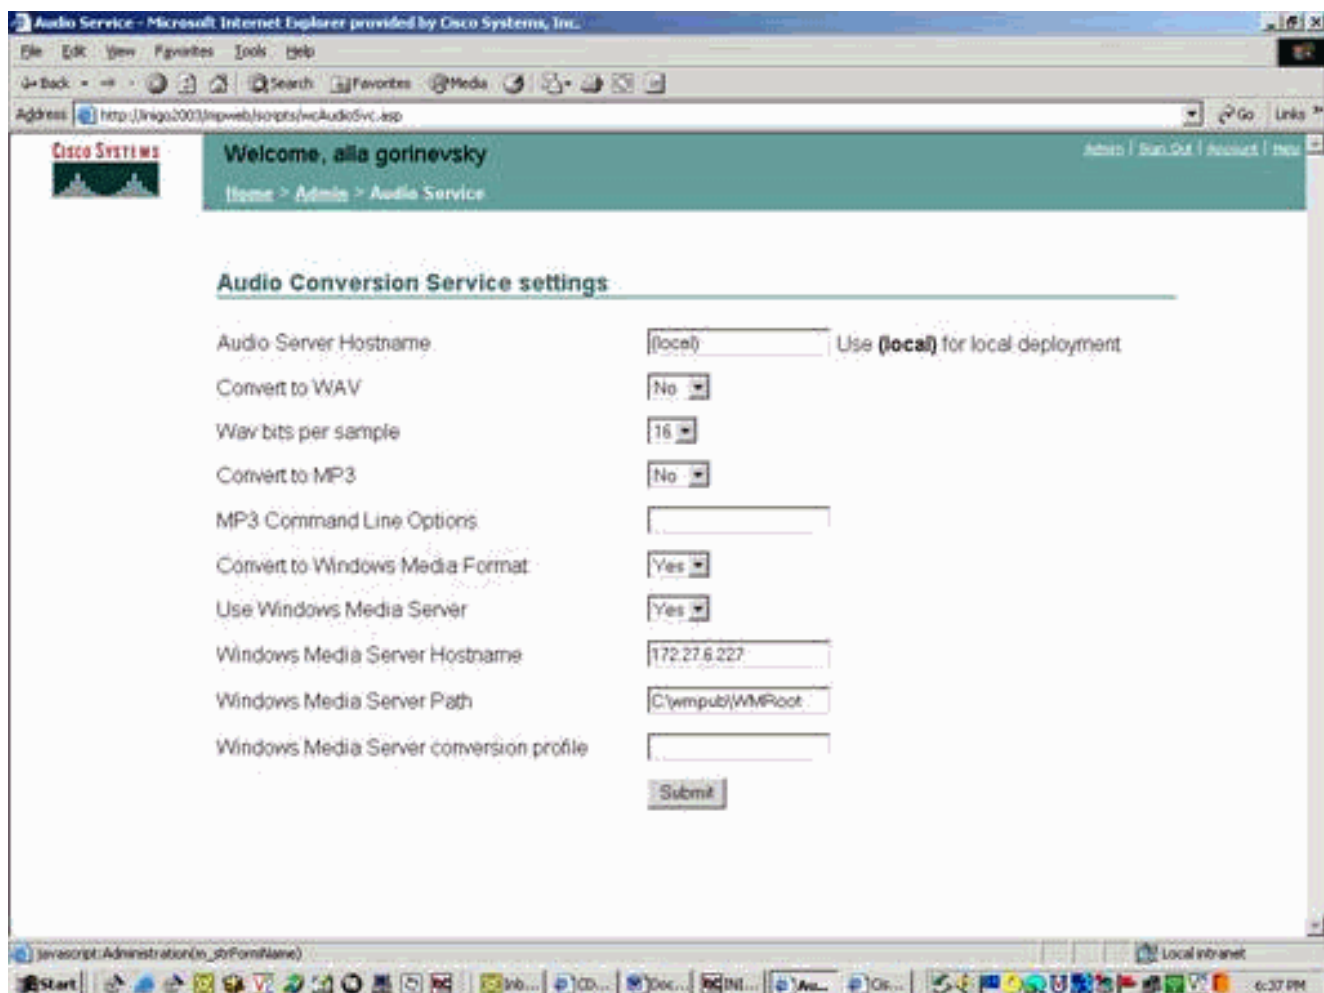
Audio Service - Microsoft Internet Explorer provided by Cisco Systems, Inc.

File Edit View Favorites Tools Help

Back Search Favorites Media

Address http://inigo2003/mpweb/scripts/wcAudioSvc.asp Go Links

Cisco Systems

Welcome, alla gorinevsky

Admin | Sign Out | Account | Help

Home > Admin > Audio Service

Audio Conversion Service settings

Audio Server Hostname (local) Use **(local)** for local deployment

Convert to WAV No

Wav bits per sample 16

Convert to MP3 No

MP3 Command Line Options

Convert to Windows Media Format Yes

Use Windows Media Server Yes

Windows Media Server Hostname 172.27.6.227

Windows Media Server Path C:\wmpub\WMRoot

Windows Media Server conversion profile

Submit

javascript:Administration(m_strFormName)

Local intranet

Start Inb... CD... Doc... INI... Au... Ci... 6:37 PM